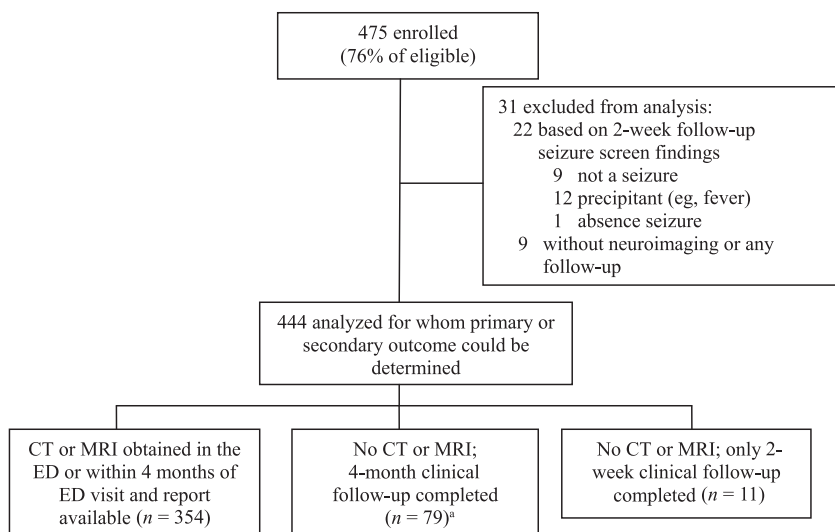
475 enrolled
(76% of eligible)

31 excluded from analysis:
22 based on 2-week follow-up seizure screen findings
9 not a seizure
12 precipitant (eg, fever)
1 absence seizure
9 without neuroimaging or any follow-up

444 analyzed for whom primary or secondary outcome could be determined

CT or MRI obtained in the ED or within 4 months of ED visit and report available ($n$ = 354)

No CT or MRI; 4-month clinical follow-up completed ($n$ = 79)$^{a}$

No CT or MRI; only 2-week clinical follow-up completed ($n$ = 11)